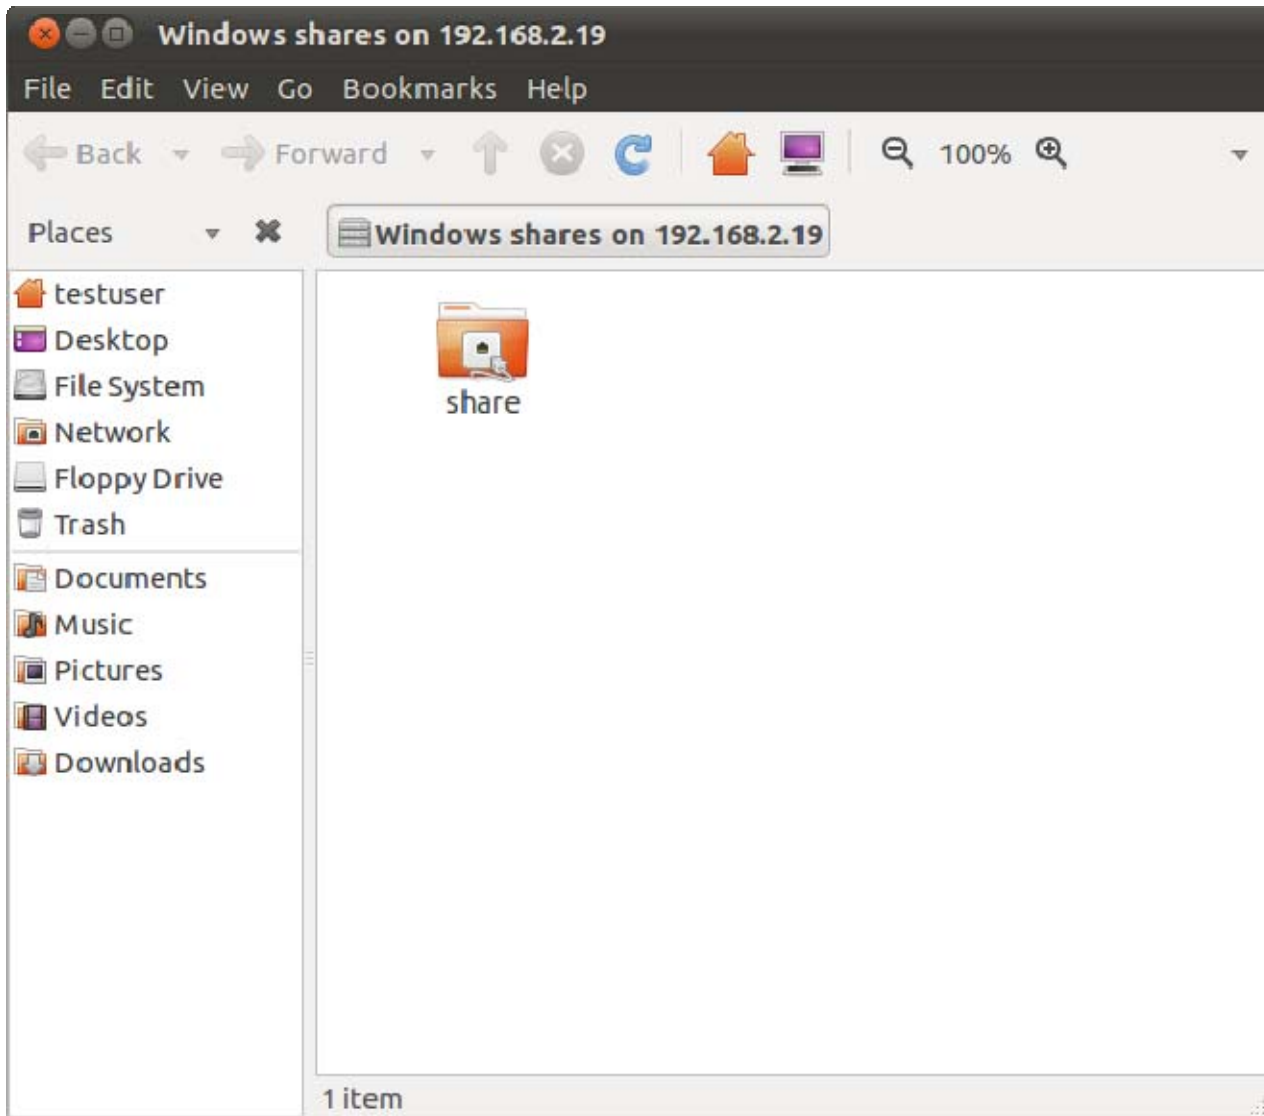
Windows shares on 192.168.2.19

File Edit View Go Bookmarks Help

Back Forward 100%

Places

Windows shares on 192.168.2.19

testuser
Desktop
File System
Network
Floppy Drive
Trash
Documents
Music
Pictures
Videos
Downloads

share

1 item